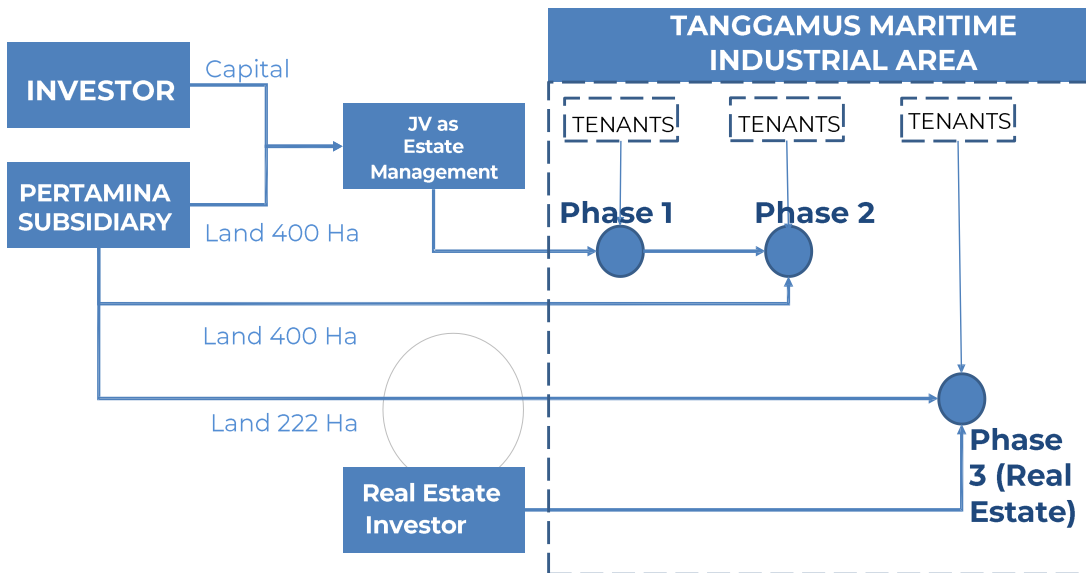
TANGGAMUS MARITIME INDUSTRIAL AREA

INVESTOR

Capital

PERTAMINA SUBSIDIARY

Land 400 Ha

JV as Estate Management

TENANTS

TENANTS

TENANTS

Phase 1

Phase 2

Land 400 Ha

Land 222 Ha

Phase 3 (Real Estate)

Real Estate Investor